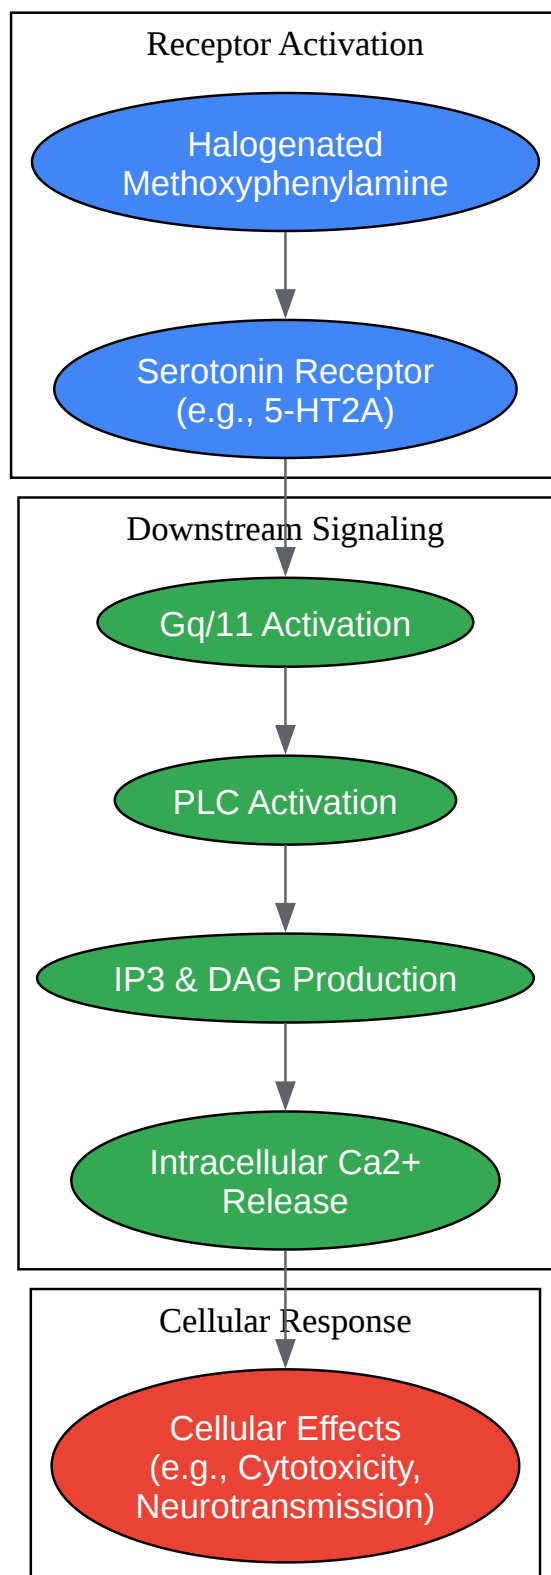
Receptor Activation

Halogenated Methoxyphenylamine

Serotonin Receptor (e.g., 5-HT2A)

Downstream Signaling

Gq/11 Activation

PLC Activation

IP3 & DAG Production

Intracellular Ca2+ Release

Cellular Response

Cellular Effects (e.g., Cytotoxicity, Neurotransmission)